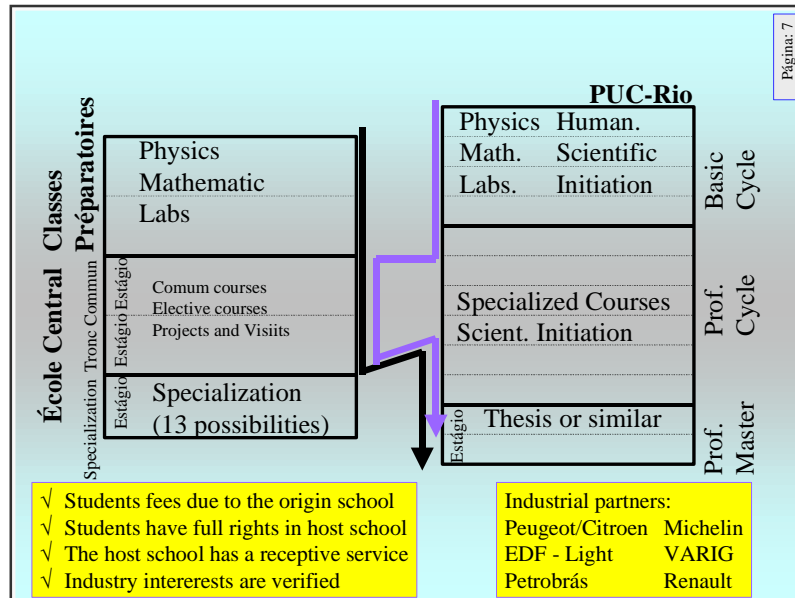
Página: 7

Classes Préparatoires

École Central

Physics
Mathematic
Labs

Tronc Commun

Estágio Estágio Estágio

Comum courses
Elective courses
Projects and Visiits

Specialization

Specialization
(13 possibilities)

PUC-Rio

Physics Human.
Math. Scientific
Labs. Initiation

Basic Cycle

Specialized Courses
Scient. Initiation

Prof. Cycle

Estágio

Thesis or similar

Prof. Master

√ Students fees due to the origin school
√ Students have full rights in host school
√ The host school has a receptive service
√ Industry intereresets are verified

Industrial partners:
Peugeot/Citroen Michelin
EDF - Light VARIG
Petrobrás Renault